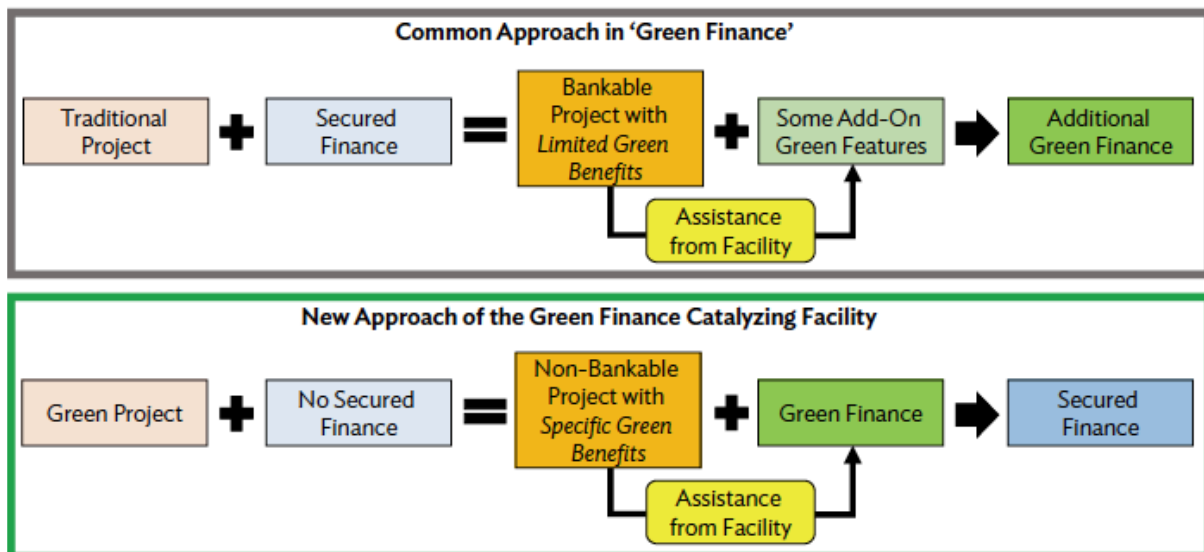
Common Approach in 'Green Finance'

Traditional Project

Secured Finance

Bankable Project with *Limited Green Benefits*

Some Add-On Green Features

Additional Green Finance

Assistance from Facility

New Approach of the Green Finance Catalyzing Facility

Green Project

No Secured Finance

Non-Bankable Project with *Specific Green Benefits*

Green Finance

Secured Finance

Assistance from Facility